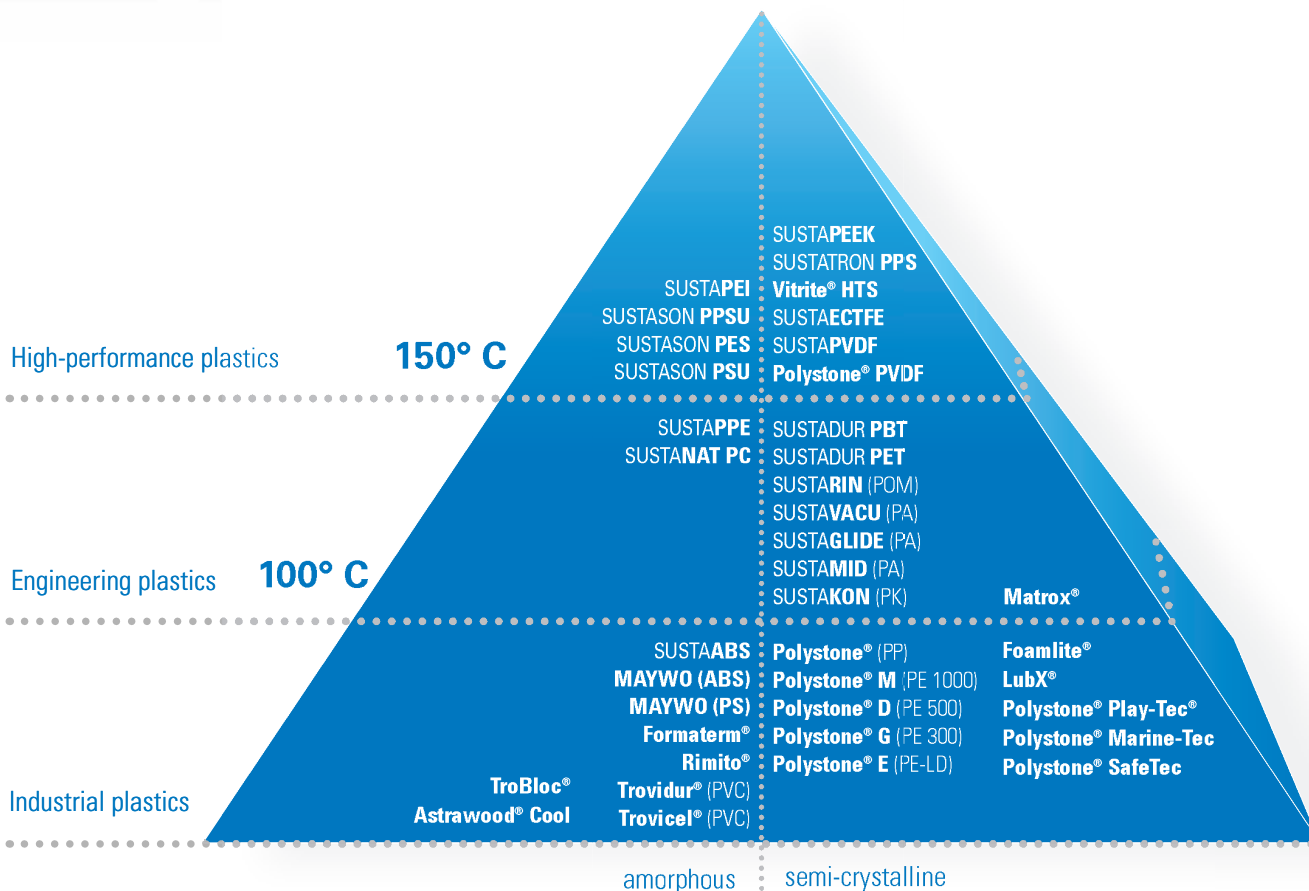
SUSTAPEEK
SUSTATRON PPS
Vitrite® HTS
SUSTAECTFE
SUSTAPVDF
Polystone® PVDF

SUSTAPEI
SUSTASON PPSU
SUSTASON PES
SUSTASON PSU

High-performance plastics

150° C

SUSTAPPE
SUSTANAT PC

SUSTADUR PBT
SUSTADUR PET
SUSTARIN (POM)
SUSTAVACU (PA)
SUSTAGLIDE (PA)
SUSTAMID (PA)
SUSTAKON (PK)

Matrox®

Engineering plastics

100° C

SUSTAABS
MAYWO (ABS)
MAYWO (PS)
Formaterm®
Rimito®
Trovidur® (PVC)
Trovicel® (PVC)

TroBloc®
Astrawood® Cool

Polystone® (PP)
Polystone® M (PE 1000)
Polystone® D (PE 500)
Polystone® G (PE 300)
Polystone® E (PE-LD)

Foamlite®
LubX®
Polystone® Play-Tec®
Polystone® Marine-Tec
Polystone® SafeTec

Industrial plastics

amorphous

semi-crystalline